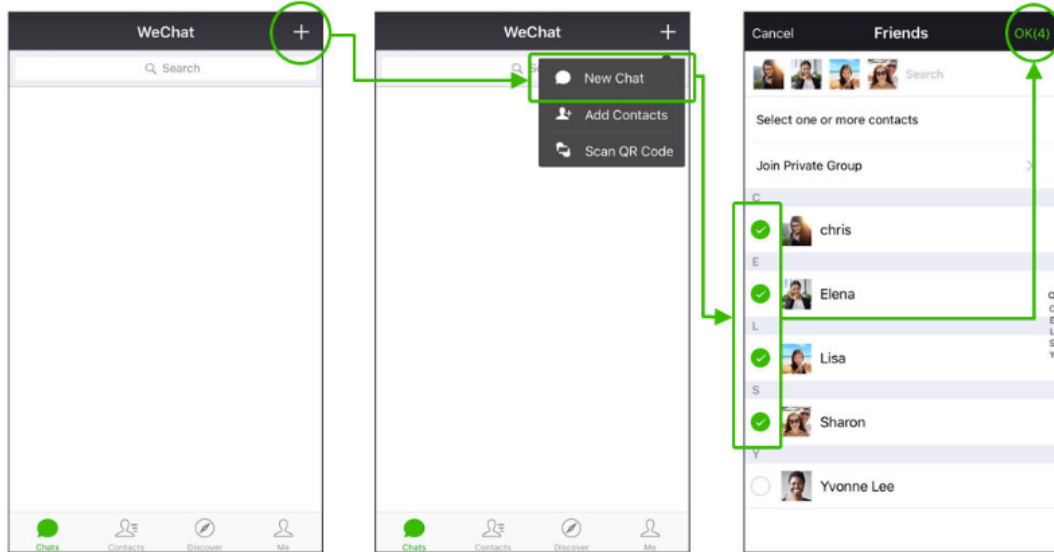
WeChat
+
Search

Chats Contacts Discover Me

WeChat
+
Se
New Chat
Add Contacts
Scan QR Code

Chats Contacts Discover Me

Cancel Friends OK(4)
Search
Select one or more contacts
Join Private Group
C
chris
E
Elena
L
Lisa
S
Sharon
Y
Yvonne Lee